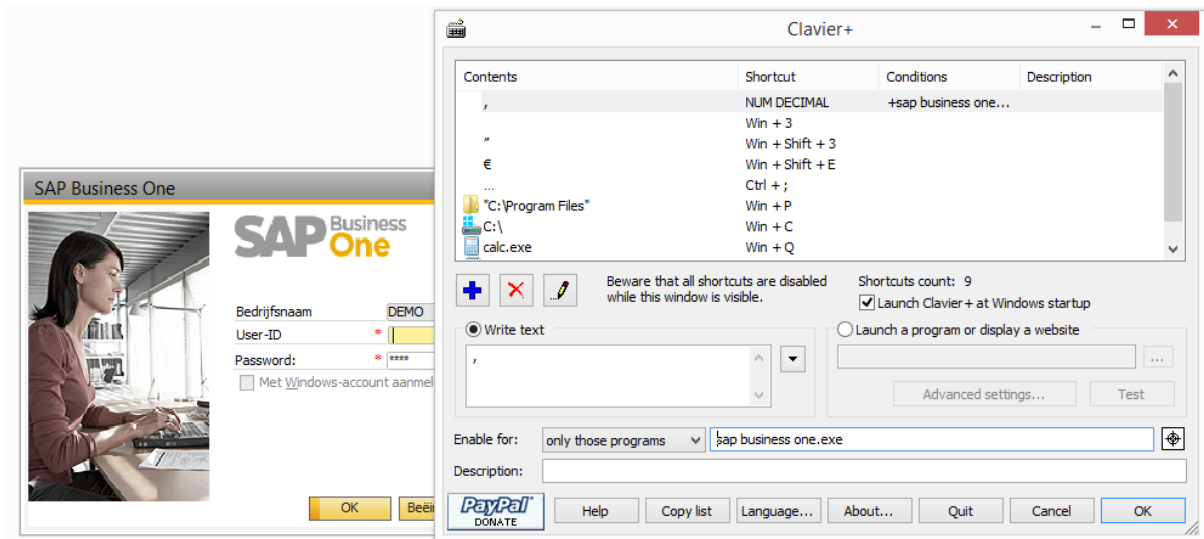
SAP Business One

SAP Business One

Bedrijfsnaam DEMO
User-ID *
Password: * ****
Met Windows-account aanmel

OK Beëi

Clavier+

| Contents | Shortcut | Conditions | Description |
|---|---|---|---|
| , | NUM DECIMAL | +sap business one... | |
| | Win + 3 | | |
| " | Win + Shift + 3 | | |
| € | Win + Shift + E | | |
| ... | Ctrl + ; | | |
| "C:\Program Files" | Win + P | | |
| C:\ | Win + C | | |
| calc.exe | Win + Q | | |

Beware that all shortcuts are disabled while this window is visible.

Shortcuts count: 9
Launch Clavier+ at Windows startup

Write text
,

Launch a program or display a website
...
Advanced settings...
Test

Enable for: only those programs sap business one.exe
Description:

PayPal DONATE
Help
Copy list
Language...
About...
Quit
Cancel
OK